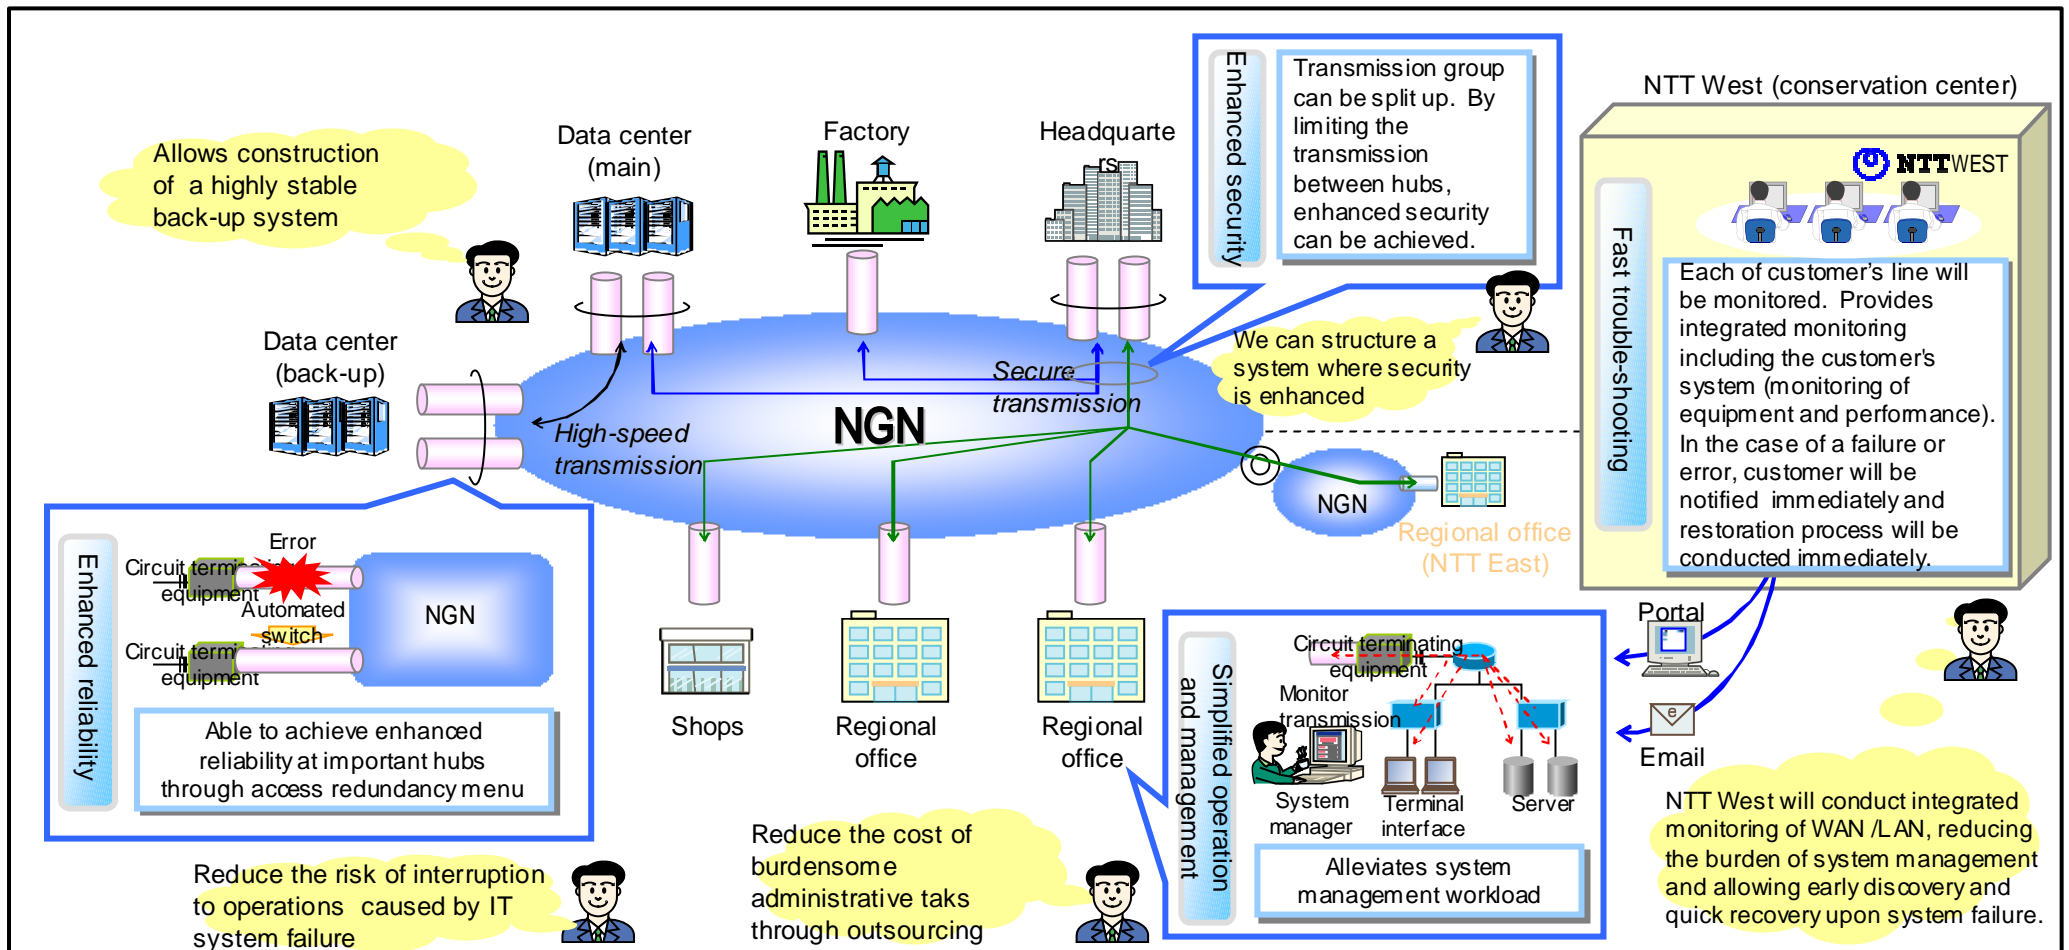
Allows construction of a highly stable back-up system

Data center (main)

Factory

Headquarters

Enhanced security

Transmission group can be split up. By limiting the transmission between hubs, enhanced security can be achieved.

NTT West (conservation center)

NTTWEST

Fast trouble-shooting

Each of customer's line will be monitored. Provides integrated monitoring including the customer's system (monitoring of equipment and performance). In the case of a failure or error, customer will be notified immediately and restoration process will be conducted immediately.

Data center (back-up)

High-speed transmission

NGN

Secure transmission

We can structure a system where security is enhanced

NGN

Regional office (NTT East)

Enhanced reliability

Error

Circuit termi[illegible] equipment

Automated switch

Circuit termi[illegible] equipment

NGN

Able to achieve enhanced reliability at important hubs through access redundancy menu

Shops

Regional office

Regional office

Simplified operation and management

Circuit terminating equipment

Monitor transmission

System manager

Terminal interface

Server

Alleviates system management workload

Portal

Email

NTT West will conduct integrated monitoring of WAN /LAN, reducing the burden of system management and allowing early discovery and quick recovery upon system failure.

Reduce the risk of interruption to operations caused by IT system failure

Reduce the cost of burdensome administrative taks through outsourcing